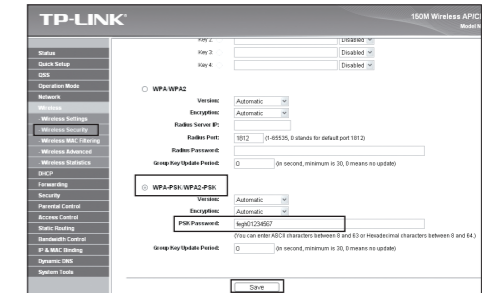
TP-LINK

150M Wireless AP/C
Model N

Status
Quick Setup
QSS
Operation Mode
Network
Wireless
- Wireless Settings
- Wireless Security
- Wireless MAC Filtering
- Wireless Advanced
- Wireless Statistics
DHCP
Forwarding
Security
Parental Control
Access Control
Static Routing
Bandwidth Control
IP & MAC Binding
Dynamic DNS
System Tools

Key 2: Disabled
Key 3: Disabled
Key 4: Disabled

WPA/WPA2
Version: Automatic
Encryption: Automatic
Radius Server IP:
Radius Port: 1812 (1-65535, 0 stands for default port 1812)
Radius Password:
Group Key Update Period: 0 (in second, minimum is 30, 0 means no update)

WPA-PSK/WPA2-PSK
Version: Automatic
Encryption: Automatic
PSK Password: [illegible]01234567
(You can enter ASCII characters between 8 and 63 or Hexadecimal characters between 8 and 64.)
Group Key Update Period: 0 (in second, minimum is 30, 0 means no update)

Save